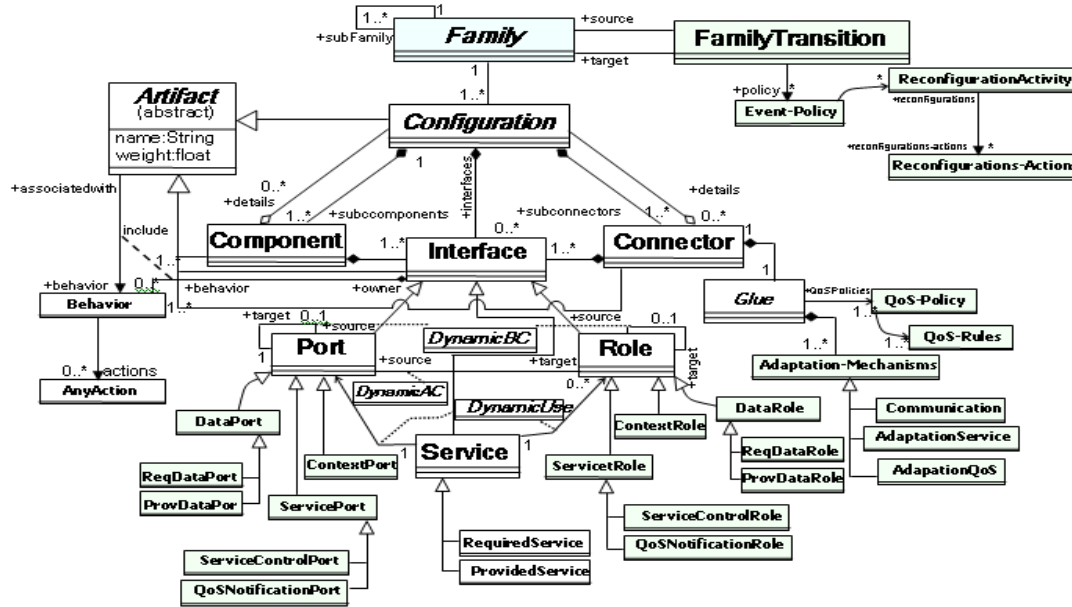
1..* 1
+subFamily
Family
+source
+target
FamilyTransition
1
1..*
+policy
*
Event-Policy
*
ReconfigurationActivity
+reconfigurations
+reconfigurations-actions
*
Reconfigurations-Action

Artifact
(abstract)
name:String
weight:float

Configuration
1
0..*
+details
1..*
+subcomponents
+interfaces
+subconnectors
0..*
1..*
+details
0..*
+associatedwith
include
Component
1..*
Interface
1..*
Connector
1
1..*
+behavior
0..*
+behavior
+owner
Behavior
1..*
Glue
+QoSPolicies
QoS-Policy
1..*
QoS-Rules
+target
0..1
+source
DynamicBC
+source
0..1
Port
1
+source
+target
Role
+target
1..*
Adaptation-Mechanisms
0..*
actions
AnyAction
DynamicAC
DynamicUse
0..*
DataPort
ContextRole
DataRole
Communication
AdaptationService
1
Service
1
ContextPort
ReqDataRole
ProvDataRole
AdapationQoS
ReqDataPort
ProvDataPor
ServicePort
ServicetRole
ServiceControlRole
QoSNotificationRole
ServiceControlPort
QoSNotificationPort
RequiredService
ProvidedService